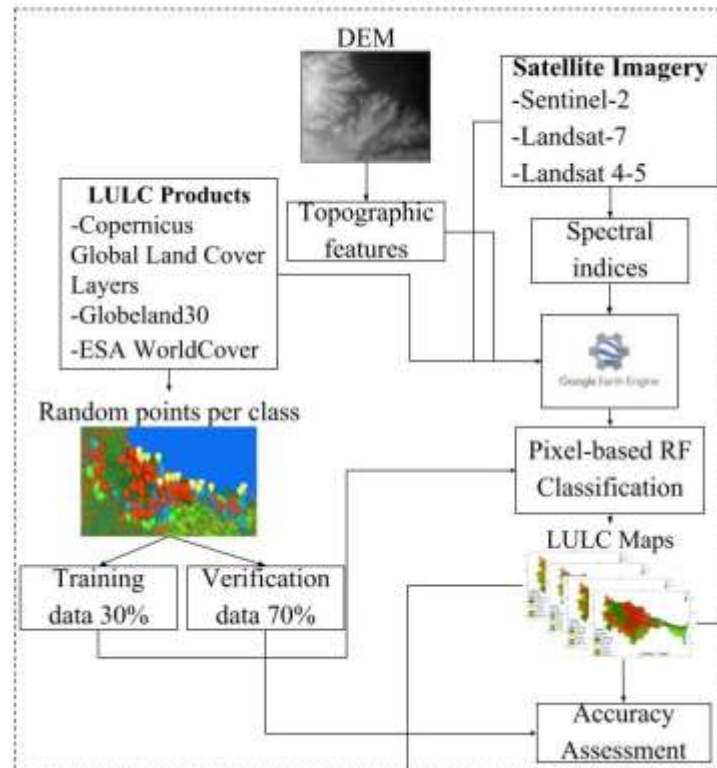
DEM

Satellite Imagery
-Sentinel-2
-Landsat-7
-Landsat 4-5

LULC Products
-Copernicus Global Land Cover Layers
-Globeland30
-ESA WorldCover

Topographic features

Spectral indices

Google Earth Engine

Random points per class

Pixel-based RF Classification

LULC Maps

Training data 30%

Verification data 70%

Accuracy Assessment